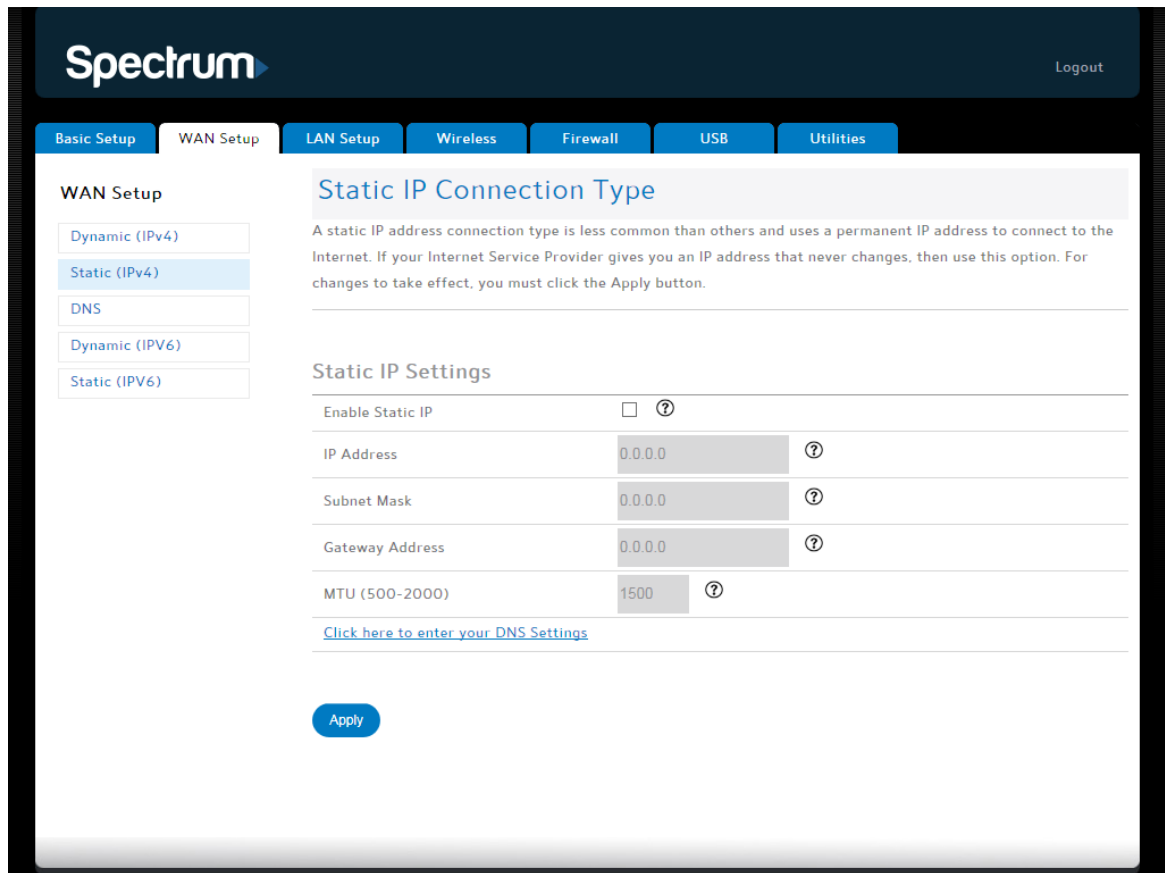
Spectrum

Logout

Basic Setup | WAN Setup | LAN Setup | Wireless | Firewall | USB | Utilities

WAN Setup

Dynamic (IPv4)
Static (IPv4)
DNS
Dynamic (IPV6)
Static (IPV6)

Static IP Connection Type

A static IP address connection type is less common than others and uses a permanent IP address to connect to the Internet. If your Internet Service Provider gives you an IP address that never changes, then use this option. For changes to take effect, you must click the Apply button.

Static IP Settings

| | |
|---|---|
| Enable Static IP | ☐ ? |
| IP Address | 0.0.0.0 ? |
| Subnet Mask | 0.0.0.0 ? |
| Gateway Address | 0.0.0.0 ? |
| MTU (500-2000) | 1500 ? |

Click here to enter your DNS Settings

Apply